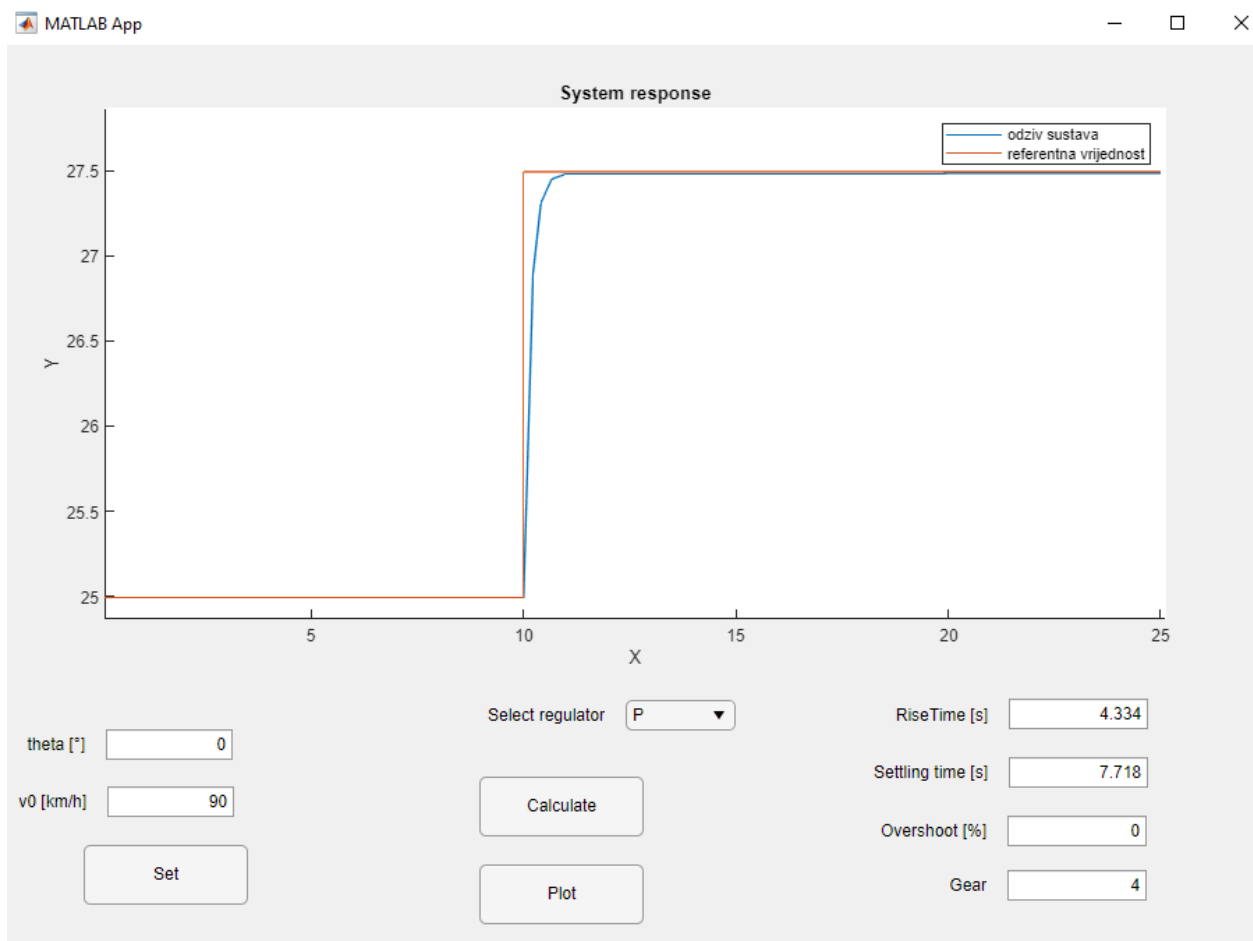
MATLAB App

System response

odziv sustava
referentna vrijednost

27.5
27
26.5
26
25.5
25
Y

5
10
15
20
25
X

theta [°] 0

v0 [km/h] 90

Set

Select regulator P

Calculate

Plot

RiseTime [s] 4.334

Settling time [s] 7.718

Overshoot [%] 0

Gear 4